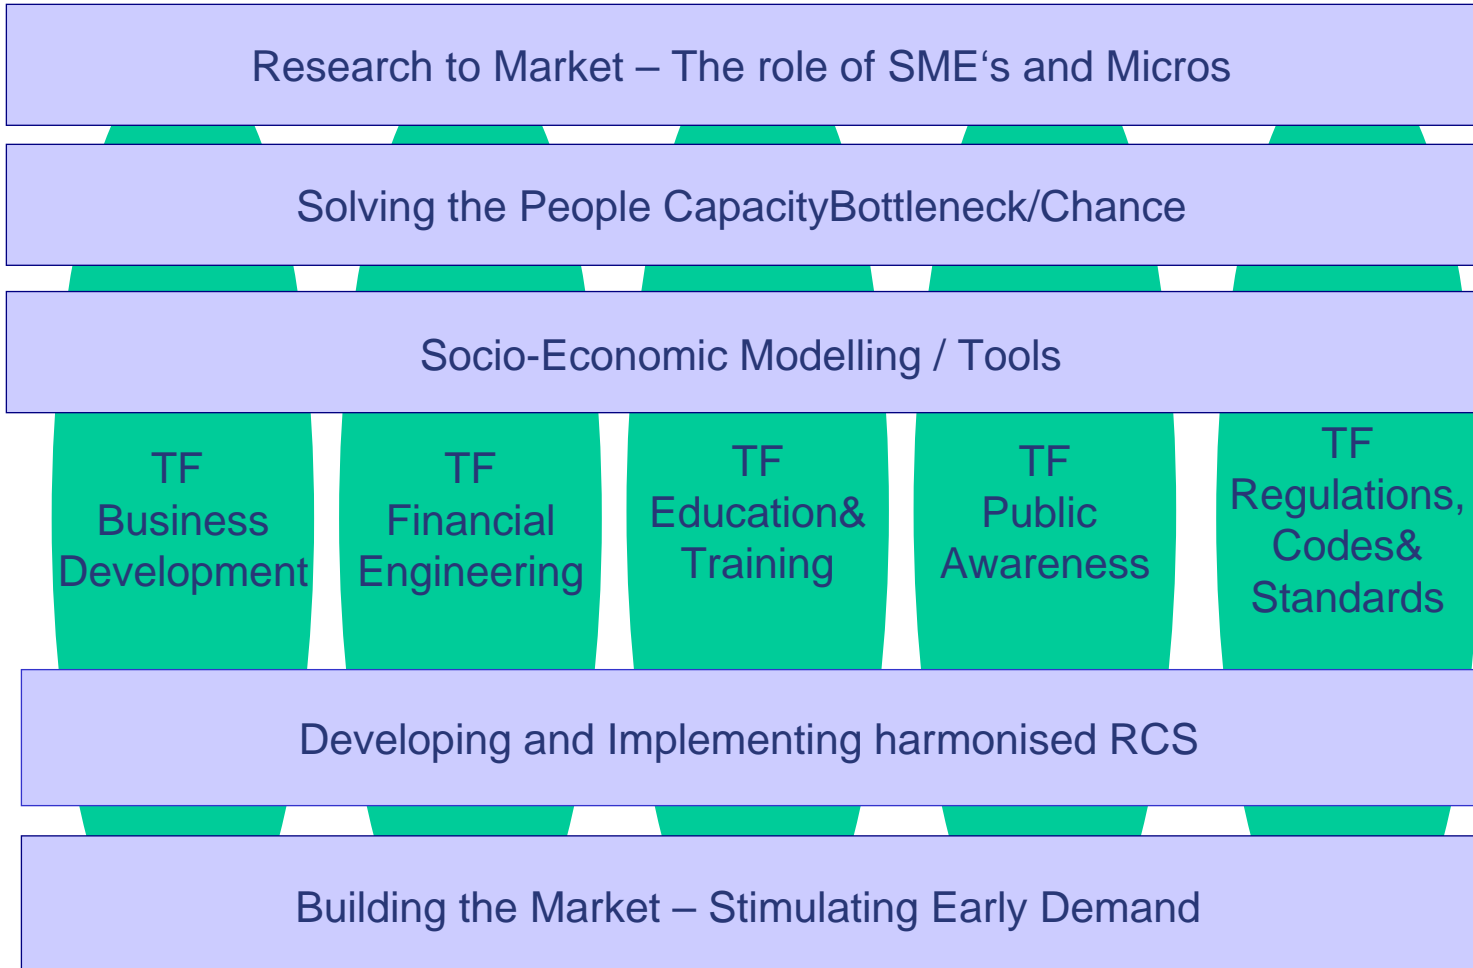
Research to Market – The role of SME‘s and Micros

Solving the People CapacityBottleneck/Chance

Socio-Economic Modelling / Tools

TF Business Development

TF Financial Engineering

TF Education& Training

TF Public Awareness

TF Regulations, Codes& Standards

Developing and Implementing harmonised RCS

Building the Market – Stimulating Early Demand